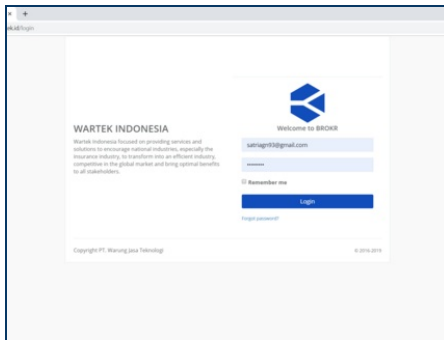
× +
ok.id/login

WARTEK INDONESIA

Wartek Indonesia focused on providing services and solutions to encourage national industries, especially the insurance industry, to transform into an efficient industry, competitive in the global market and bring optimal benefits to all stakeholders.

Welcome to BROKR

satriagn93@gmail.com

••••••••

Remember me

Login

Forgot password?

Copyright PT. Warung Jasa Teknologi

© 2016-2019